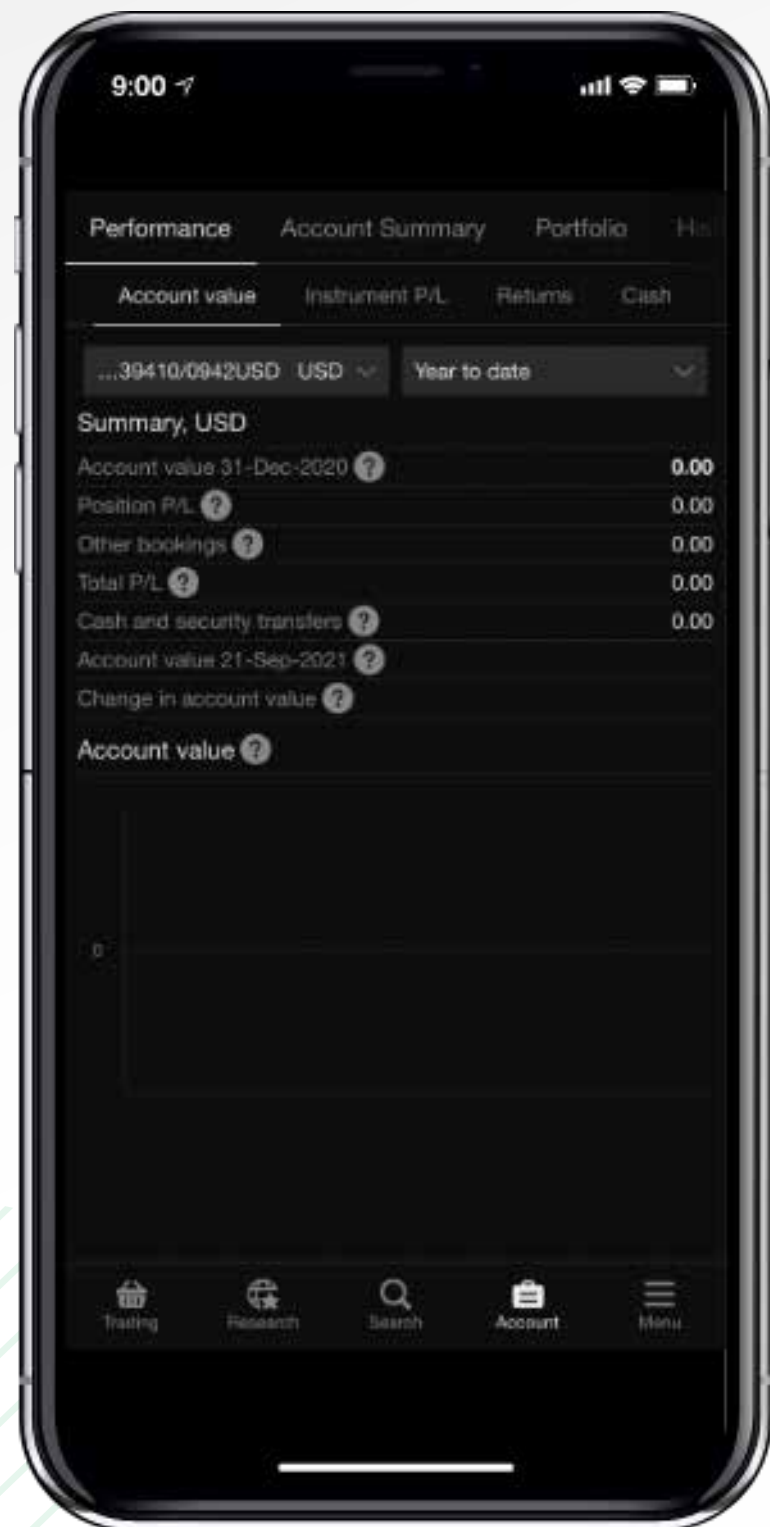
9:00

Performance Account Summary Portfolio His

Account value Instrument P/L Returns Cash

...39410/0942USD USD

Year to date

Summary, USD

| | |
|---|---|
| Account value 31-Dec-2020 ? | 0.00 |
| Position P/L ? | 0.00 |
| Other bookings ? | 0.00 |
| Total P/L ? | 0.00 |
| Cash and security transfers ? | 0.00 |
| Account value 21-Sep-2021 ? | |
| Change in account value ? | |

Account value ?

0

Trading Research Search Account Menu